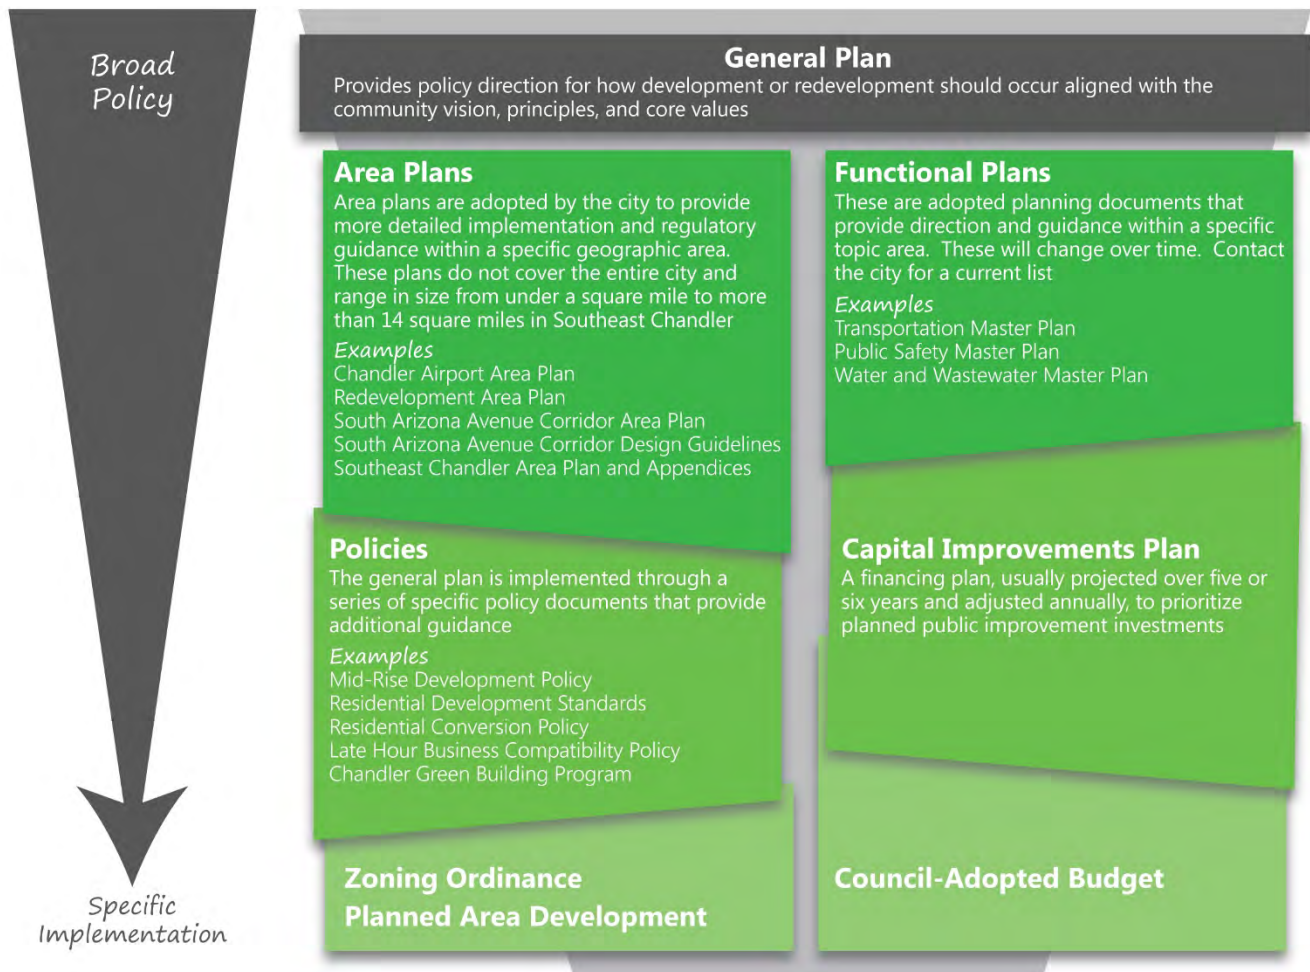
Broad Policy

General Plan
Provides policy direction for how development or redevelopment should occur aligned with the community vision, principles, and core values

Area Plans
Area plans are adopted by the city to provide more detailed implementation and regulatory guidance within a specific geographic area. These plans do not cover the entire city and range in size from under a square mile to more than 14 square miles in Southeast Chandler
Examples
Chandler Airport Area Plan
Redevelopment Area Plan
South Arizona Avenue Corridor Area Plan
South Arizona Avenue Corridor Design Guidelines
Southeast Chandler Area Plan and Appendices

Functional Plans
These are adopted planning documents that provide direction and guidance within a specific topic area. These will change over time. Contact the city for a current list
Examples
Transportation Master Plan
Public Safety Master Plan
Water and Wastewater Master Plan

Policies
The general plan is implemented through a series of specific policy documents that provide additional guidance
Examples
Mid-Rise Development Policy
Residential Development Standards
Residential Conversion Policy
Late Hour Business Compatibility Policy
Chandler Green Building Program

Capital Improvements Plan
A financing plan, usually projected over five or six years and adjusted annually, to prioritize planned public improvement investments

Zoning Ordinance
Planned Area Development

Council-Adopted Budget

Specific Implementation